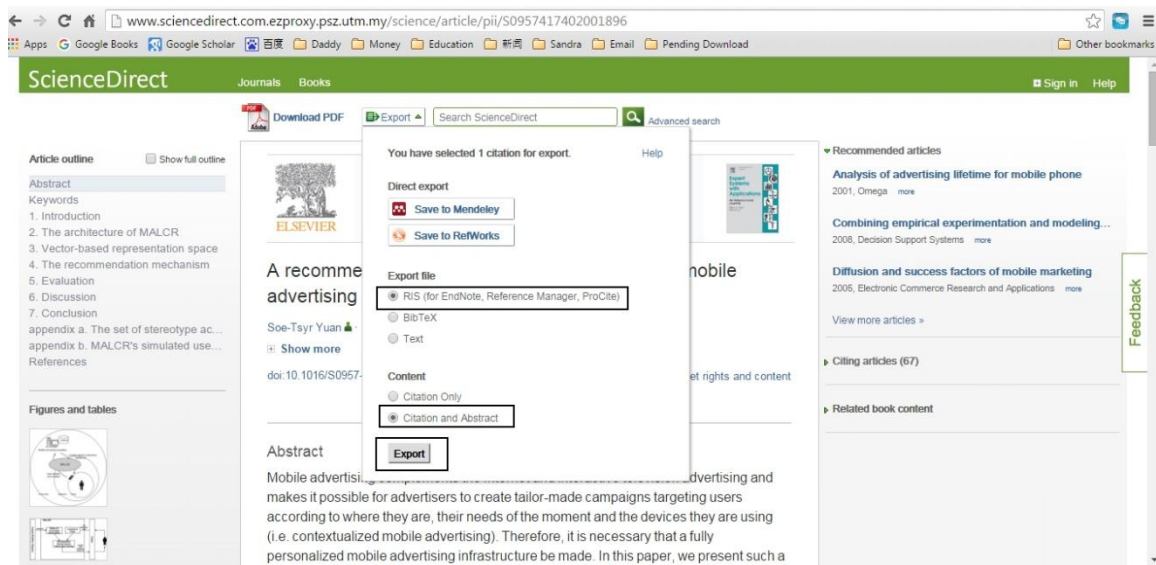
www.sciencedirect.com.ezproxy.psz.utm.my/science/article/pii/S0957417402001896

Apps Google Books Google Scholar 百度 Daddy Money Education 新闻 Sandra Email Pending Download Other bookmarks

ScienceDirect Journals Books Sign in Help

Download PDF Export Search ScienceDirect Advanced search

Article outline Show full outline
Abstract
Keywords
1. Introduction
2. The architecture of MALCR
3. Vector-based representation space
4. The recommendation mechanism
5. Evaluation
6. Discussion
7. Conclusion
appendix a. The set of stereotype ac...
appendix b. MALCR's simulated use...
References

Figures and tables

You have selected 1 citation for export. Help

Direct export
Save to Mendeley
Save to RefWorks

Export file
RIS (for EndNote, Reference Manager, ProCite)
BibTeX
Text

Content
Citation Only
Citation and Abstract

Export

ELSEVIER

A recomme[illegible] mobile advertising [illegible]

Soe-Tsyr Yuan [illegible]
Show more

doi:10.1016/S0957-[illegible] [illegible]et rights and content

Abstract
Mobile advertisi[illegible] advertising and makes it possible for advertisers to create tailor-made campaigns targeting users according to where they are, their needs of the moment and the devices they are using (i.e. contextualized mobile advertising). Therefore, it is necessary that a fully personalized mobile advertising infrastructure be made. In this paper, we present such a

Recommended articles
Analysis of advertising lifetime for mobile phone
2001, Omega more
Combining empirical experimentation and modeling...
2008, Decision Support Systems more
Diffusion and success factors of mobile marketing
2005, Electronic Commerce Research and Applications more
View more articles »

Citing articles (67)

Related book content

Feedback